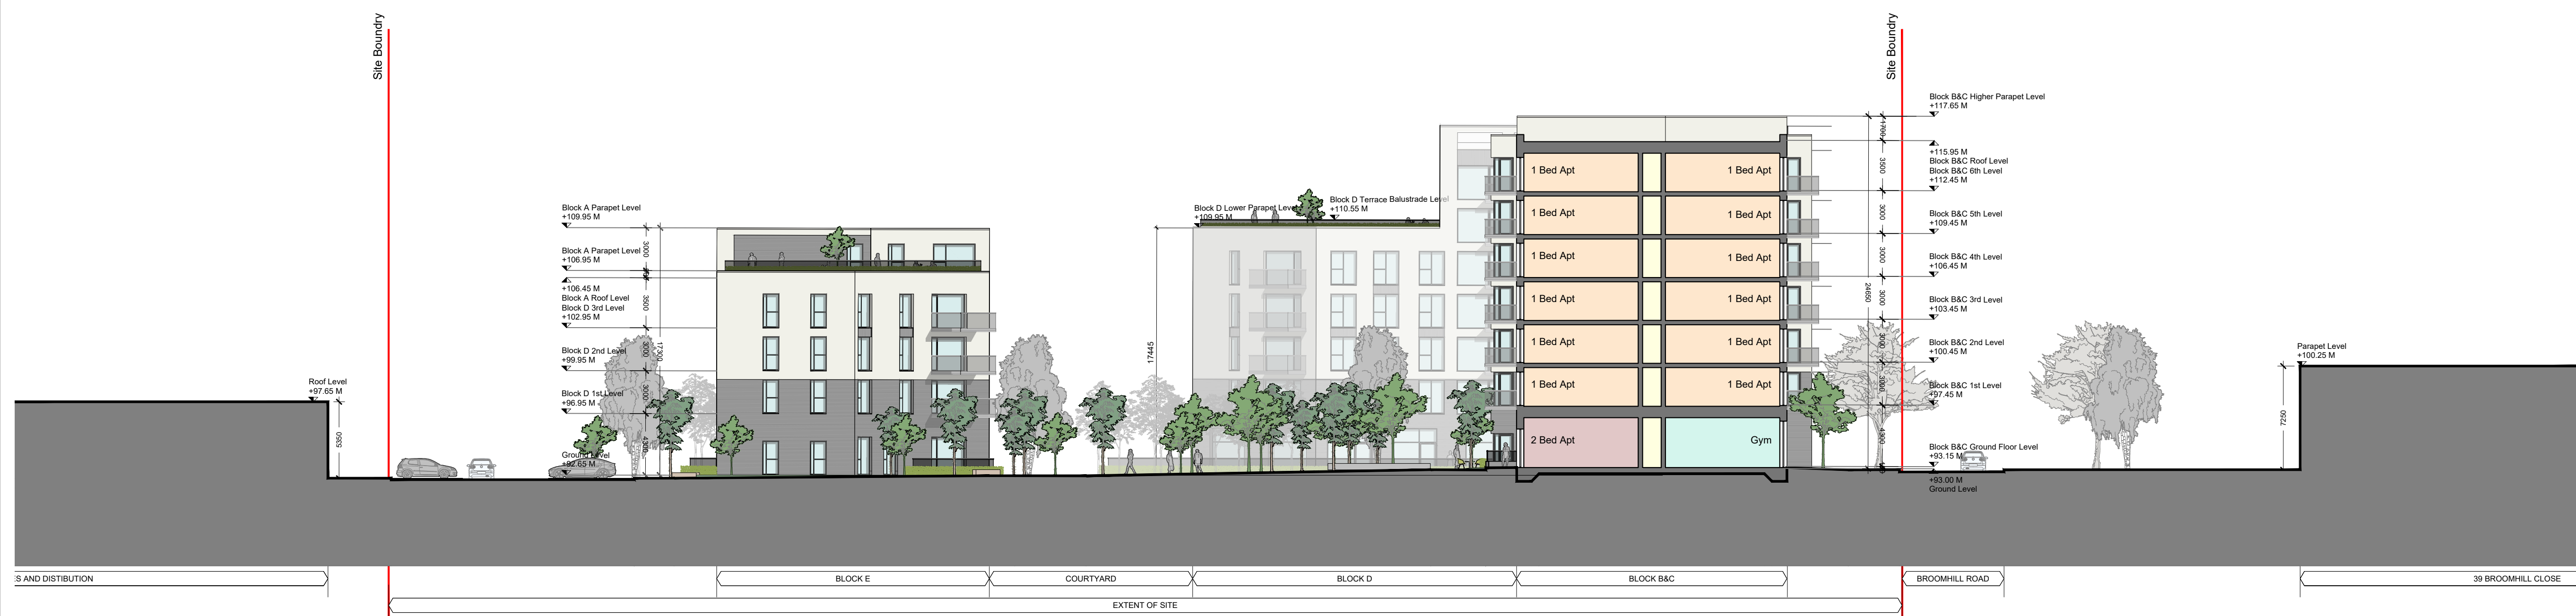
Site Boundry

Site Boundry

Roof Level
+97.65 M

5350

Block A Parapet Level
+109.95 M

Block A Parapet Level
+106.95 M

+106.45 M
Block A Roof Level
Block D 3rd Level
+102.95 M

Block D 2nd Level
+99.95 M

Block D 1st Level
+96.95 M

Ground Level
+92.65 M

3000
3500
3000
17300
3000
4300

17445

Block D Lower Parapet Level
+109.95 M

Block D Terrace Balustrade Level
+110.55 M

1 Bed Apt | 1 Bed Apt
1 Bed Apt | 1 Bed Apt
1 Bed Apt | 1 Bed Apt
1 Bed Apt | 1 Bed Apt
1 Bed Apt | 1 Bed Apt
1 Bed Apt | 1 Bed Apt
2 Bed Apt | Gym

1700
3500
3000
3000
3000
24650
3000
3000
4300

Block B&C Higher Parapet Level
+117.65 M

+115.95 M
Block B&C Roof Level
Block B&C 6th Level
+112.45 M

Block B&C 5th Level
+109.45 M

Block B&C 4th Level
+106.45 M

Block B&C 3rd Level
+103.45 M

Block B&C 2nd Level
+100.45 M

Block B&C 1st Level
+97.45 M

Block B&C Ground Floor Level
+93.15 M

+93.00 M
Ground Level

Parapet Level
+100.25 M

7250

S AND DISTIBUTION | BLOCK E | COURTYARD | BLOCK D | BLOCK B&C | BROOMHILL ROAD | 39 BROOMHILL CLOSE

EXTENT OF SITE